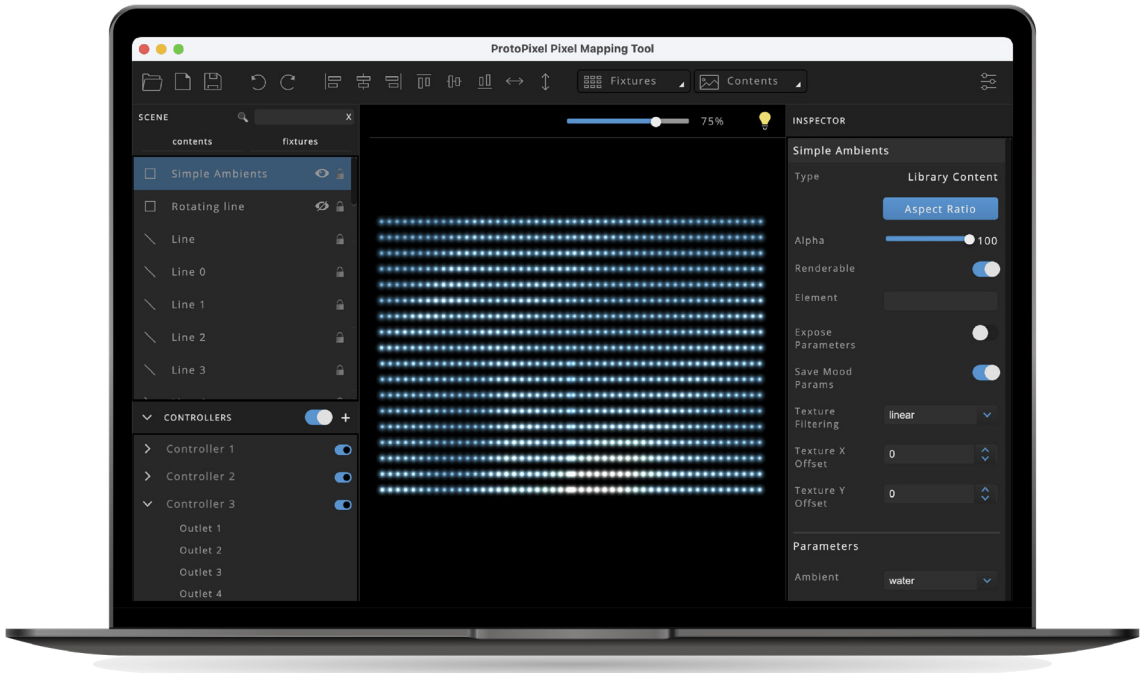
ProtoPixel Pixel Mapping Tool

Fixtures
Contents

SCENE
X
contents
fixtures
Simple Ambients
Rotating line
Line
Line 0
Line 1
Line 2
Line 3

CONTROLLERS
+
Controller 1
Controller 2
Controller 3
Outlet 1
Outlet 2
Outlet 3
Outlet 4

75%

INSPECTOR
Simple Ambients
Type
Library Content
Aspect Ratio
Alpha
100
Renderable
Element
Expose Parameters
Save Mood Params
Texture Filtering
linear
Texture X Offset
0
Texture Y Offset
0
Parameters
Ambient
water